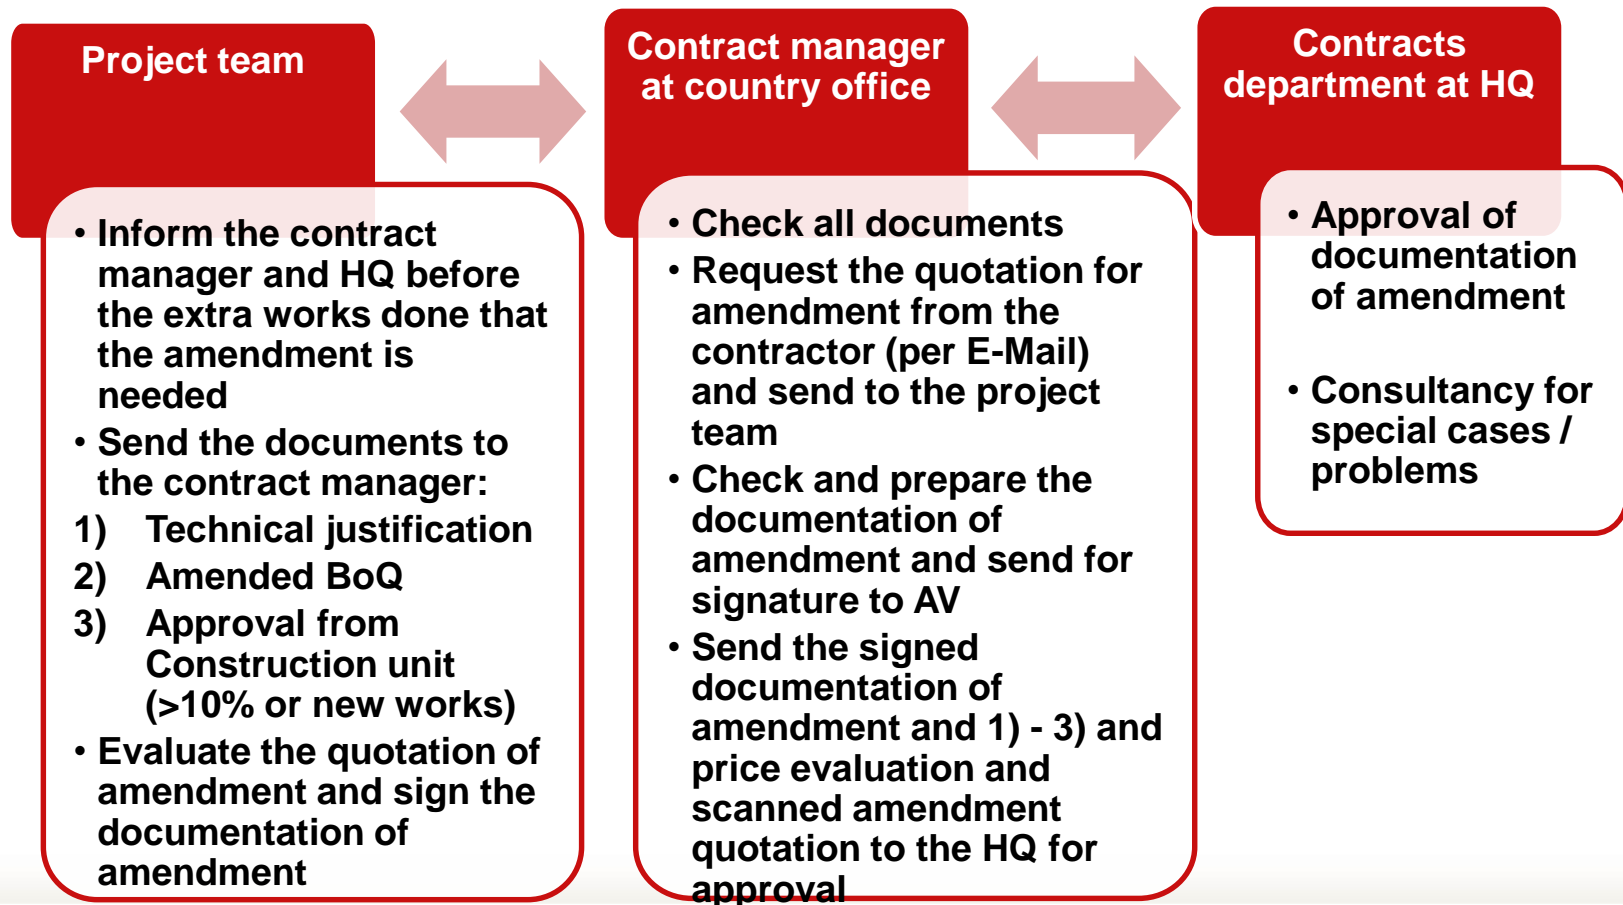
Project team

- Inform the contract manager and HQ before the extra works done that the amendment is needed
- Send the documents to the contract manager:
1) Technical justification
2) Amended BoQ
3) Approval from Construction unit (>10% or new works)
- Evaluate the quotation of amendment and sign the documentation of amendment

Contract manager at country office

- Check all documents
- Request the quotation for amendment from the contractor (per E-Mail) and send to the project team
- Check and prepare the documentation of amendment and send for signature to AV
- Send the signed documentation of amendment and 1) - 3) and price evaluation and scanned amendment quotation to the HQ for approval

Contracts department at HQ

- Approval of documentation of amendment
- Consultancy for special cases / problems